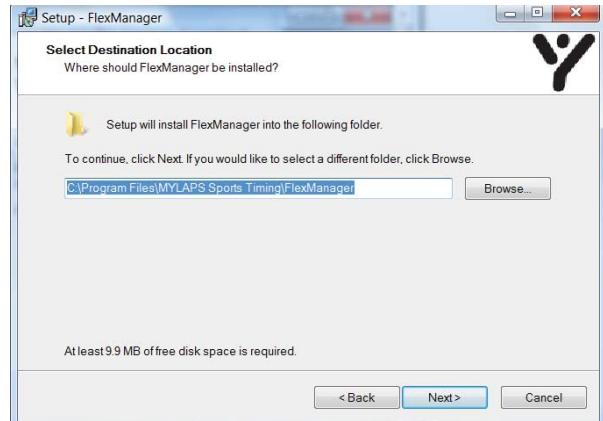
Setup - FlexManager

Select Destination Location
Where should FlexManager be installed?

Setup will install FlexManager into the following folder.

To continue, click Next. If you would like to select a different folder, click Browse.

C:\Program Files\MYLAPS Sports Timing\FlexManager

Browse...

At least 9.9 MB of free disk space is required.

< Back Next > Cancel